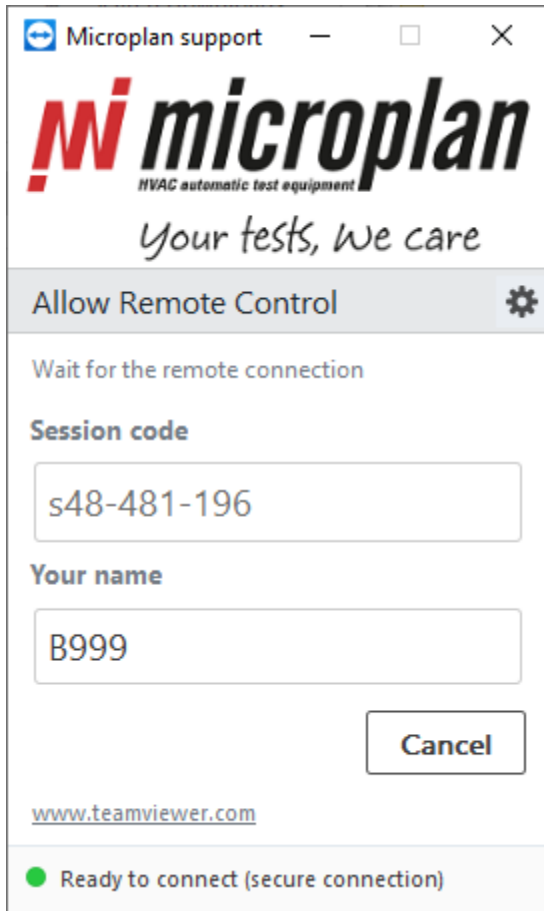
Microplan support

microplan
HVAC automatic test equipment
Your tests, we care

Allow Remote Control

Wait for the remote connection

Session code

s48-481-196

Your name

B999

Cancel

www.teamviewer.com

Ready to connect (secure connection)